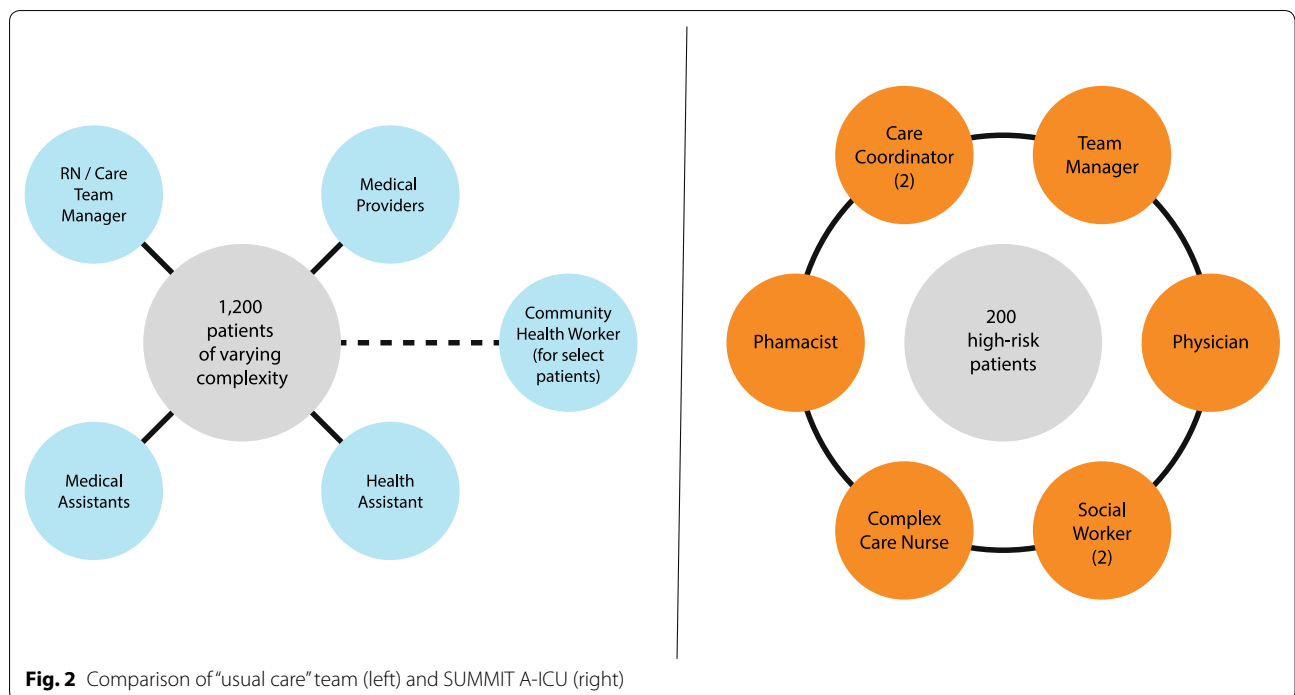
RN / Care Team Manager

Medical Providers

1,200 patients of varying complexity

Community Health Worker (for select patients)

Medical Assistants

Health Assistant

Care Coordinator (2)

Team Manager

Phamacist

200 high-risk patients

Physician

Complex Care Nurse

Social Worker (2)

**Fig. 2** Comparison of "usual care" team (left) and SUMMIT A-ICU (right)